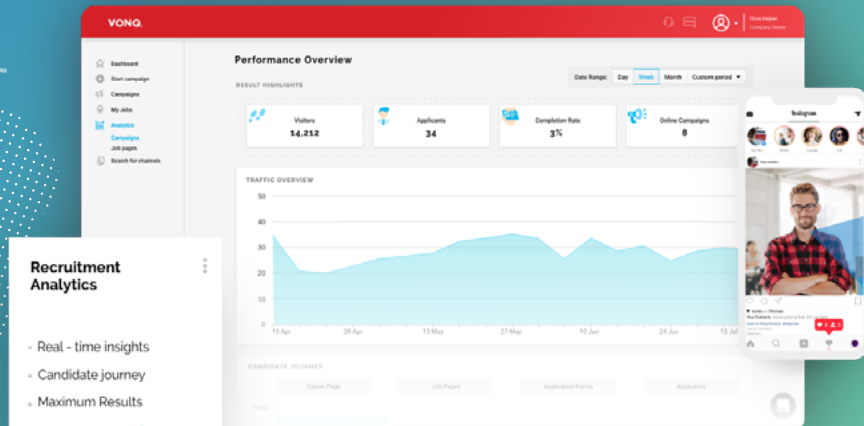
VONQ.

Chris Kasper
Company Name

Dashboard
Start campaign
Campaigns
My Jobs
Analytics
Campaigns
Job pages
Search for channels

Performance Overview

RESULT HIGHLIGHTS

Date Range: Day Week Month Custom period

Visitors
14,212

Applicants
34

Completion Rate
3%

Online Campaigns
8

TRAFFIC OVERVIEW

50
40
30
20
10
0

15 Apr 29 Apr 13 May 27 May 10 Jun 24 Jun 15 Jul

CANDIDATE JOURNEY

Career Page Job Pages Application Forms Applicants

Recruitment Analytics

- Real - time insights
- Candidate journey
- Maximum Results

Instagram